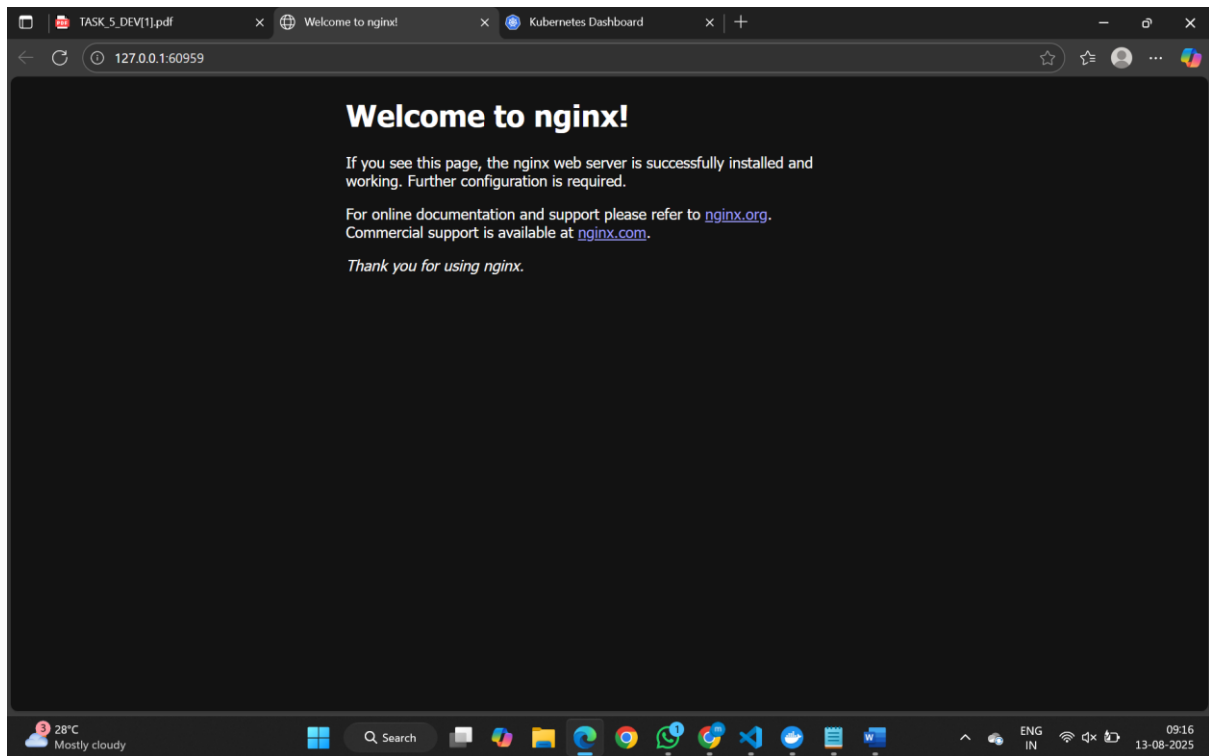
TASK_5_DEV[1].pdf
Welcome to nginx!
Kubernetes Dashboard
127.0.0.1:60959

Welcome to nginx!

If you see this page, the nginx web server is successfully installed and working. Further configuration is required.

For online documentation and support please refer to nginx.org. Commercial support is available at nginx.com.

Thank you for using nginx.

3 28°C
Mostly cloudy
Search
ENG
IN
09:16
13-08-2025